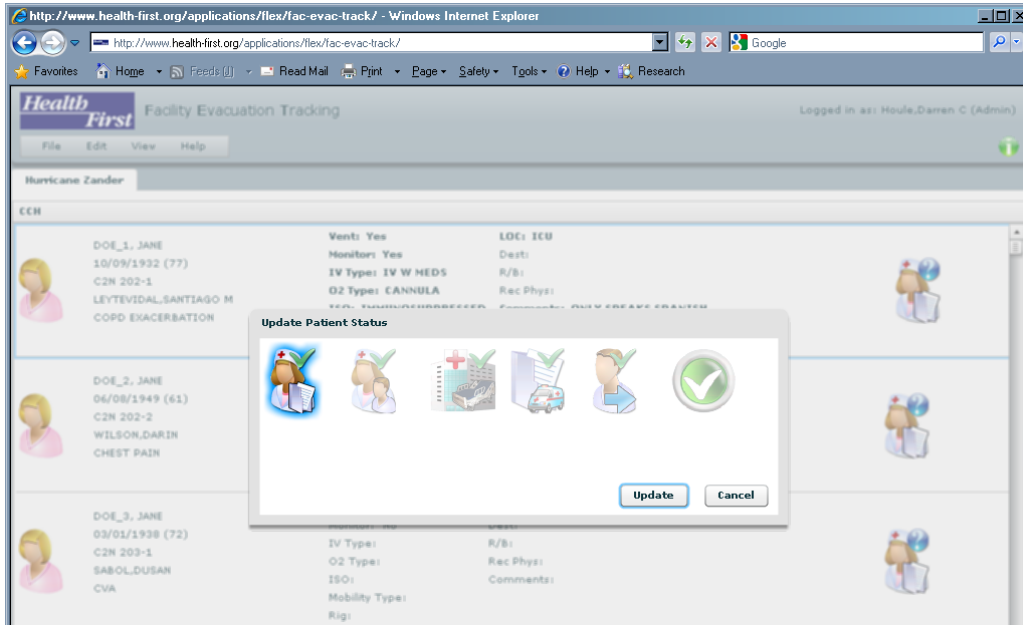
http://www.health-first.org/applications/flex/fac-evac-track/ - Windows Internet Explorer

http://www.health-first.org/applications/flex/fac-evac-track/

Google

Favorites   Home   Feeds (J)   Read Mail   Print   Page   Safety   Tools   Help   Research

Health First   Facility Evacuation Tracking

Logged in as: Houle,Darren C (Admin)

File   Edit   View   Help

Hurricane Zander

CCH

DOE_1, JANE
10/09/1932 (77)
C2N 202-1
LEYTEVIDAL,SANTIAGO M
COPD EXACERBATION

Vent: Yes
Monitor: Yes
IV Type: IV W MEDS
O2 Type: CANNULA
ISO: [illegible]

LOC: ICU
Dest:
R/B:
Rec Phys:
Comments: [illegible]

Update Patient Status

Update   Cancel

DOE_2, JANE
06/08/1949 (61)
C2N 202-2
WILSON,DARIN
CHEST PAIN

DOE_3, JANE
03/01/1938 (72)
C2N 203-1
SABOL,DUSAN
CVA

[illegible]
IV Type:
O2 Type:
ISO:
Mobility Type:
Rig:

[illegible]
R/B:
Rec Phys:
Comments: